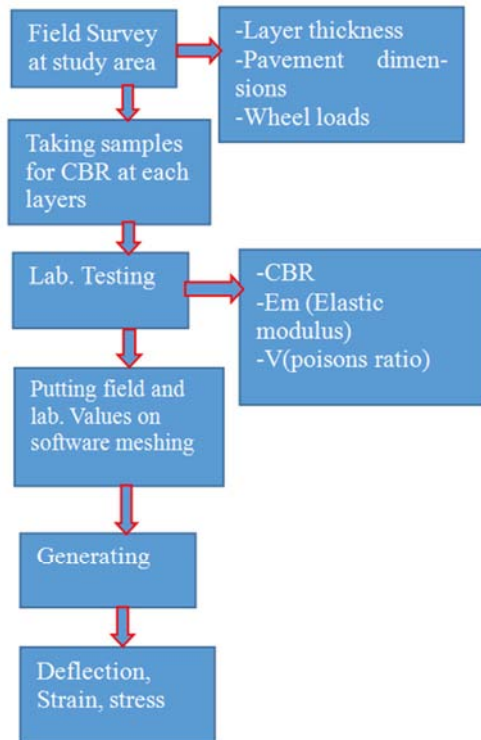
Field Survey at study area

-Layer thickness
-Pavement dimensions
-Wheel loads

Taking samples for CBR at each layers

Lab. Testing

-CBR
-Em (Elastic modulus)
-V(poisons ratio)

Putting field and lab. Values on software meshing

Generating

Deflection, Strain, stress